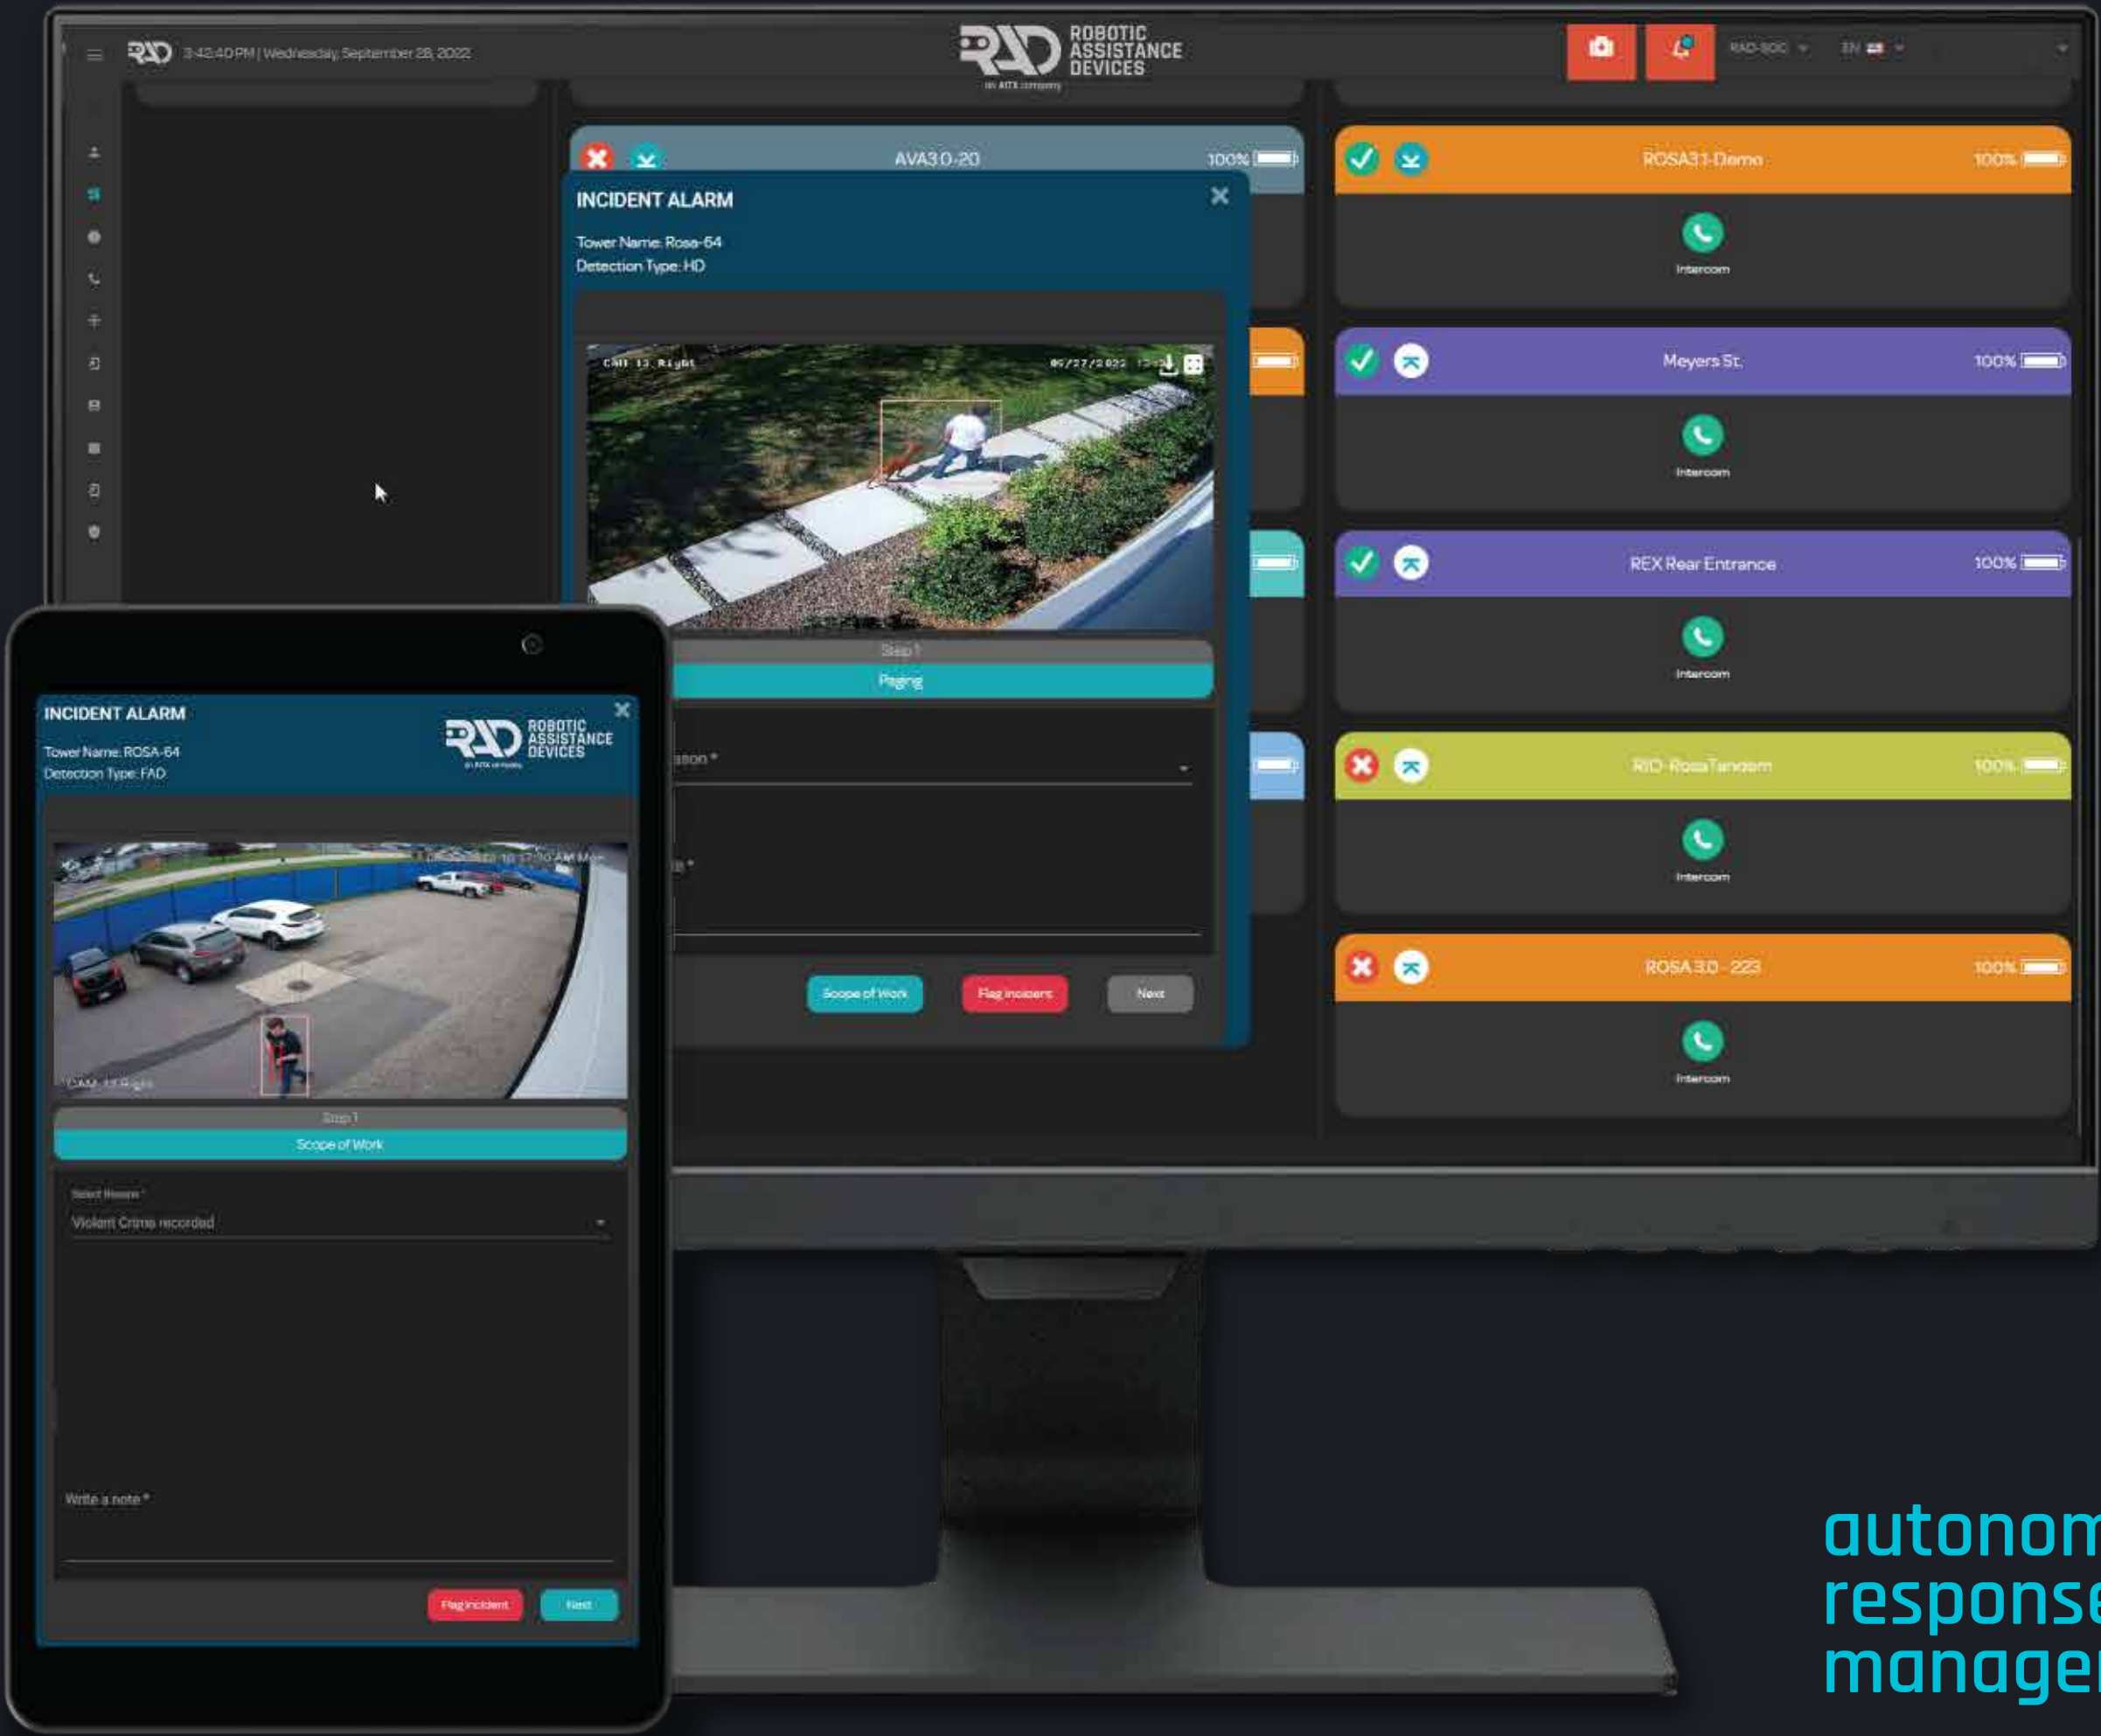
RAD 3:42:40 PM | Wednesday, September 28, 2022

RAD ROBOTIC ASSISTANCE DEVICES an AITX company

RAD-SOC EN

AVA3.0-20 100%

INCIDENT ALARM
Tower Name: Rosa-64
Detection Type: HD

CAM 13 Right 09/27/2022

Step 1
Paging

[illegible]ason *

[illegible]e *

Scope of Work Flag Incident Next

ROSA3.1-Demo 100%
Intercom

Meyers St. 100%
Intercom

REX Rear Entrance 100%
Intercom

RIO-RosaTandem 100%
Intercom

ROSA 3.0 - 223 100%
Intercom

INCIDENT ALARM
Tower Name: ROSA-64
Detection Type: FAD

RAD ROBOTIC ASSISTANCE DEVICES an AITX company

CAM 13 Right

Step 1
Scope of Work

Select Reason *
Violent Crime recorded

Write a note *

Flag Incident Next

autonom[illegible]
response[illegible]
manage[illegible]